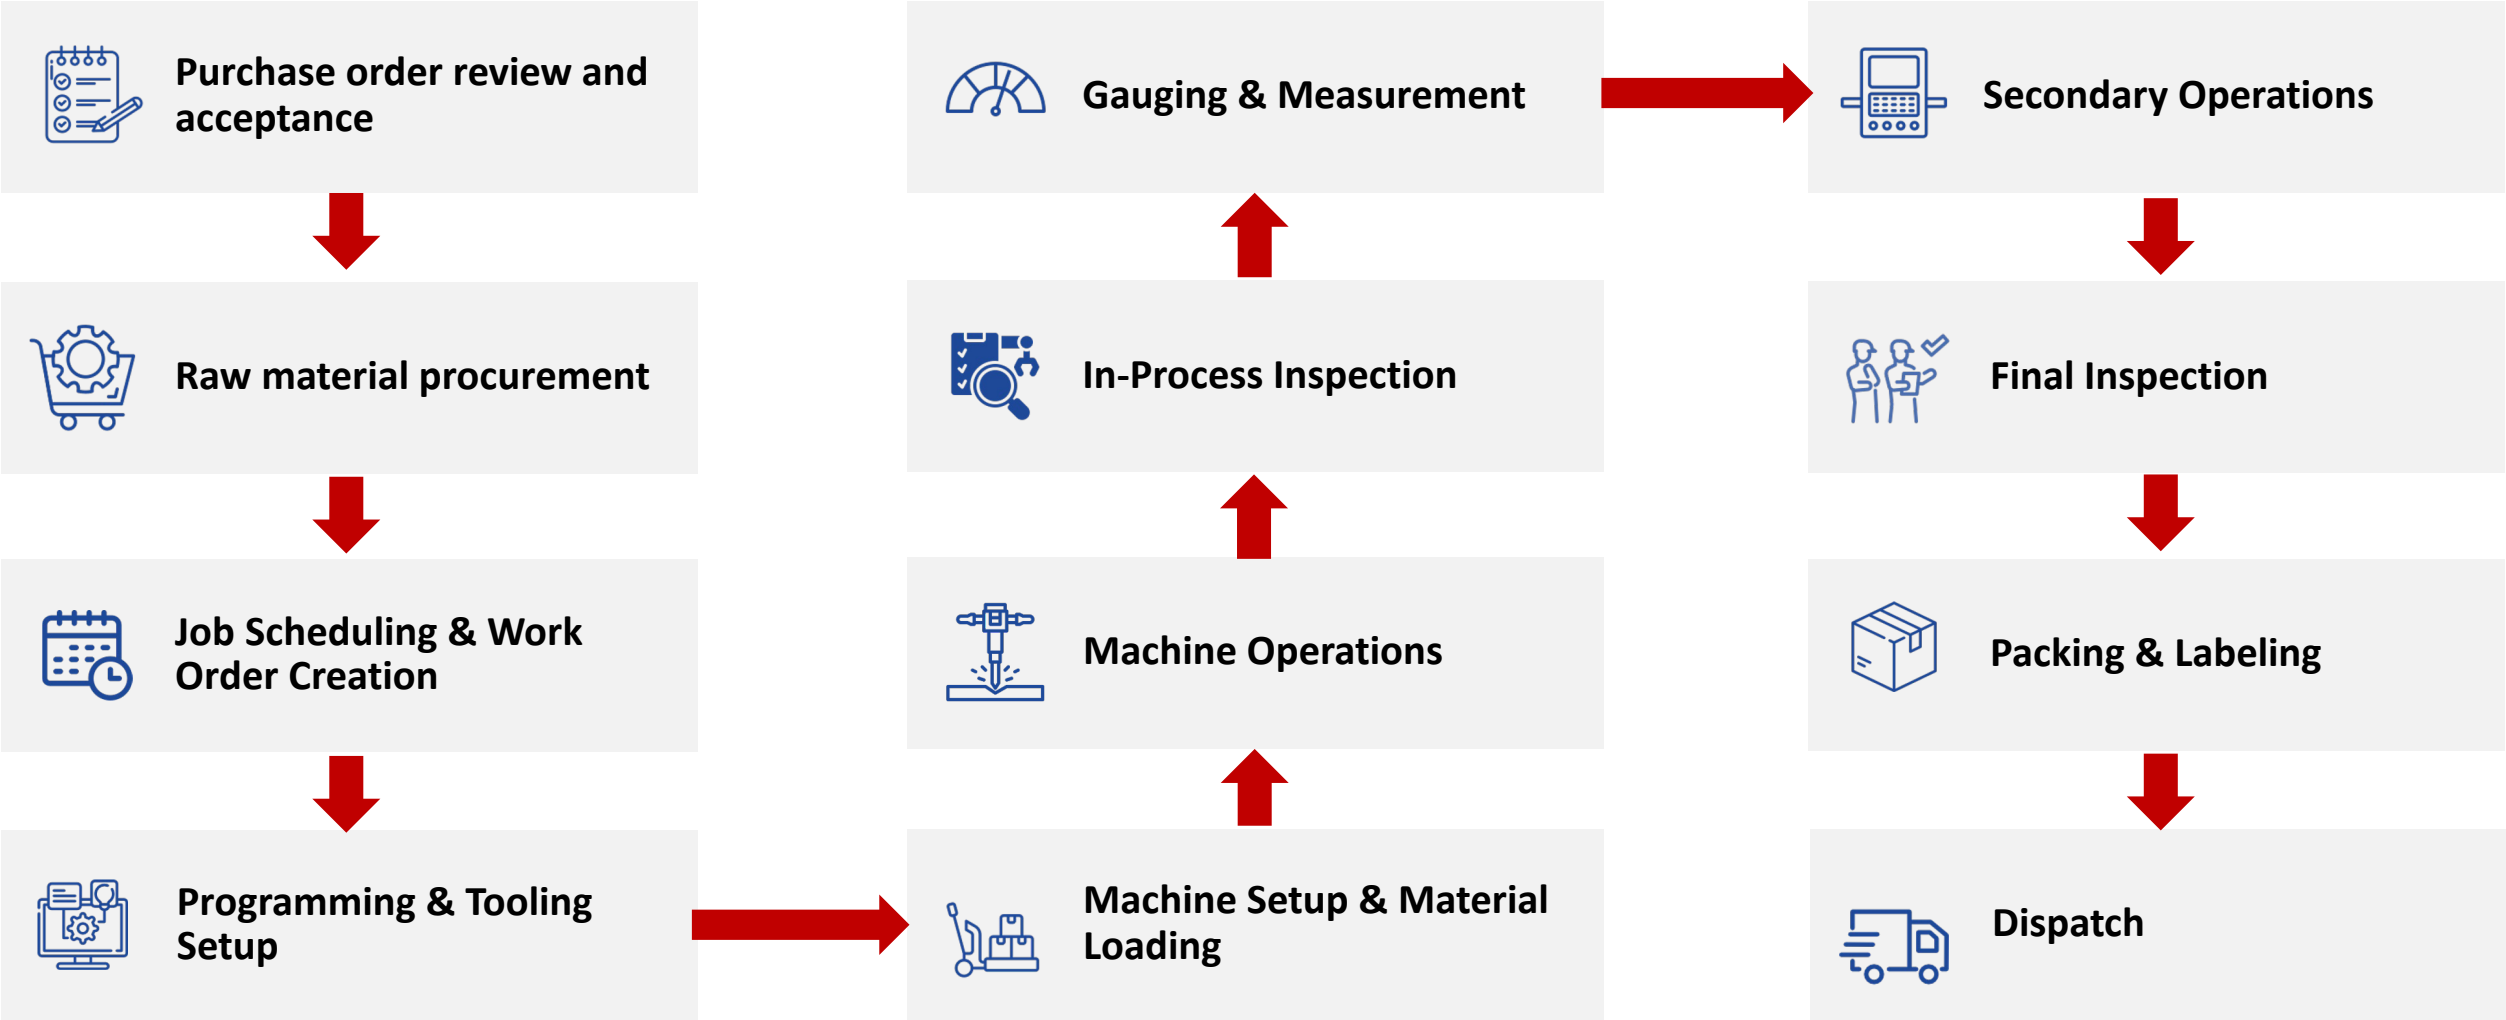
Purchase order review and acceptance

Raw material procurement

Job Scheduling & Work Order Creation

Programming & Tooling Setup

Machine Setup & Material Loading

Machine Operations

In-Process Inspection

Gauging & Measurement

Secondary Operations

Final Inspection

Packing & Labeling

Dispatch